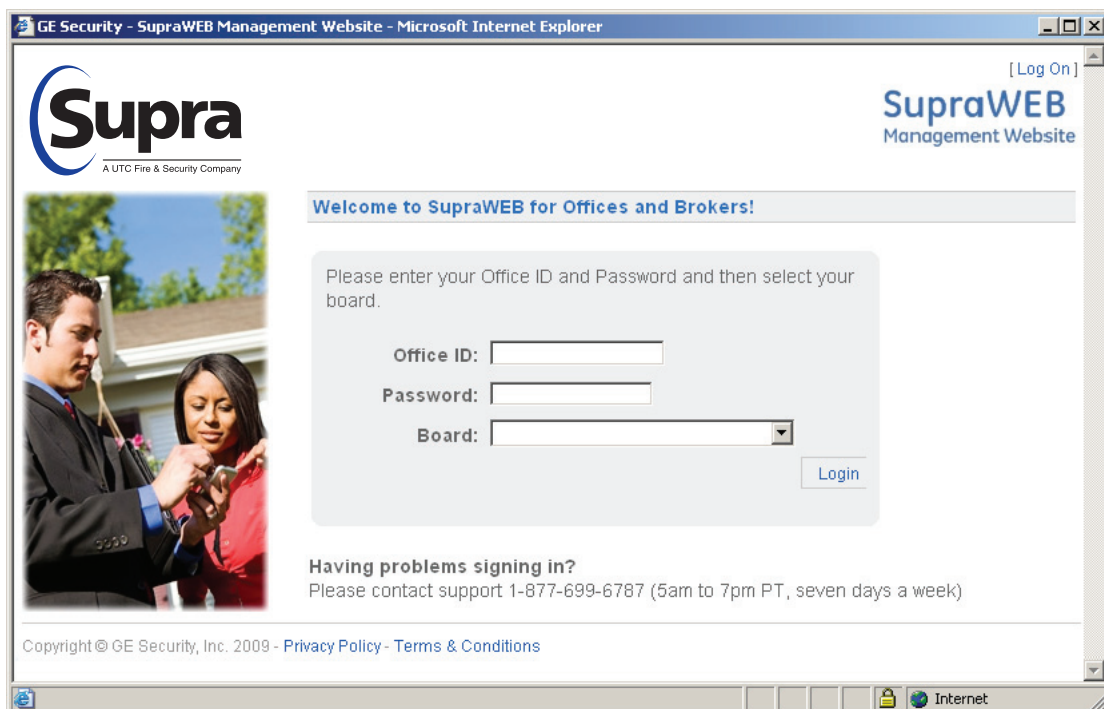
GE Security - SupraWEB Management Website - Microsoft Internet Explorer

Supra
A UTC Fire & Security Company

[ Log On ]

SupraWEB
Management Website

Welcome to SupraWEB for Offices and Brokers!

Please enter your Office ID and Password and then select your board.

Office ID:

Password:

Board:

Login

Having problems signing in?
Please contact support 1-877-699-6787 (5am to 7pm PT, seven days a week)

Copyright © GE Security, Inc. 2009 - Privacy Policy - Terms & Conditions

Internet